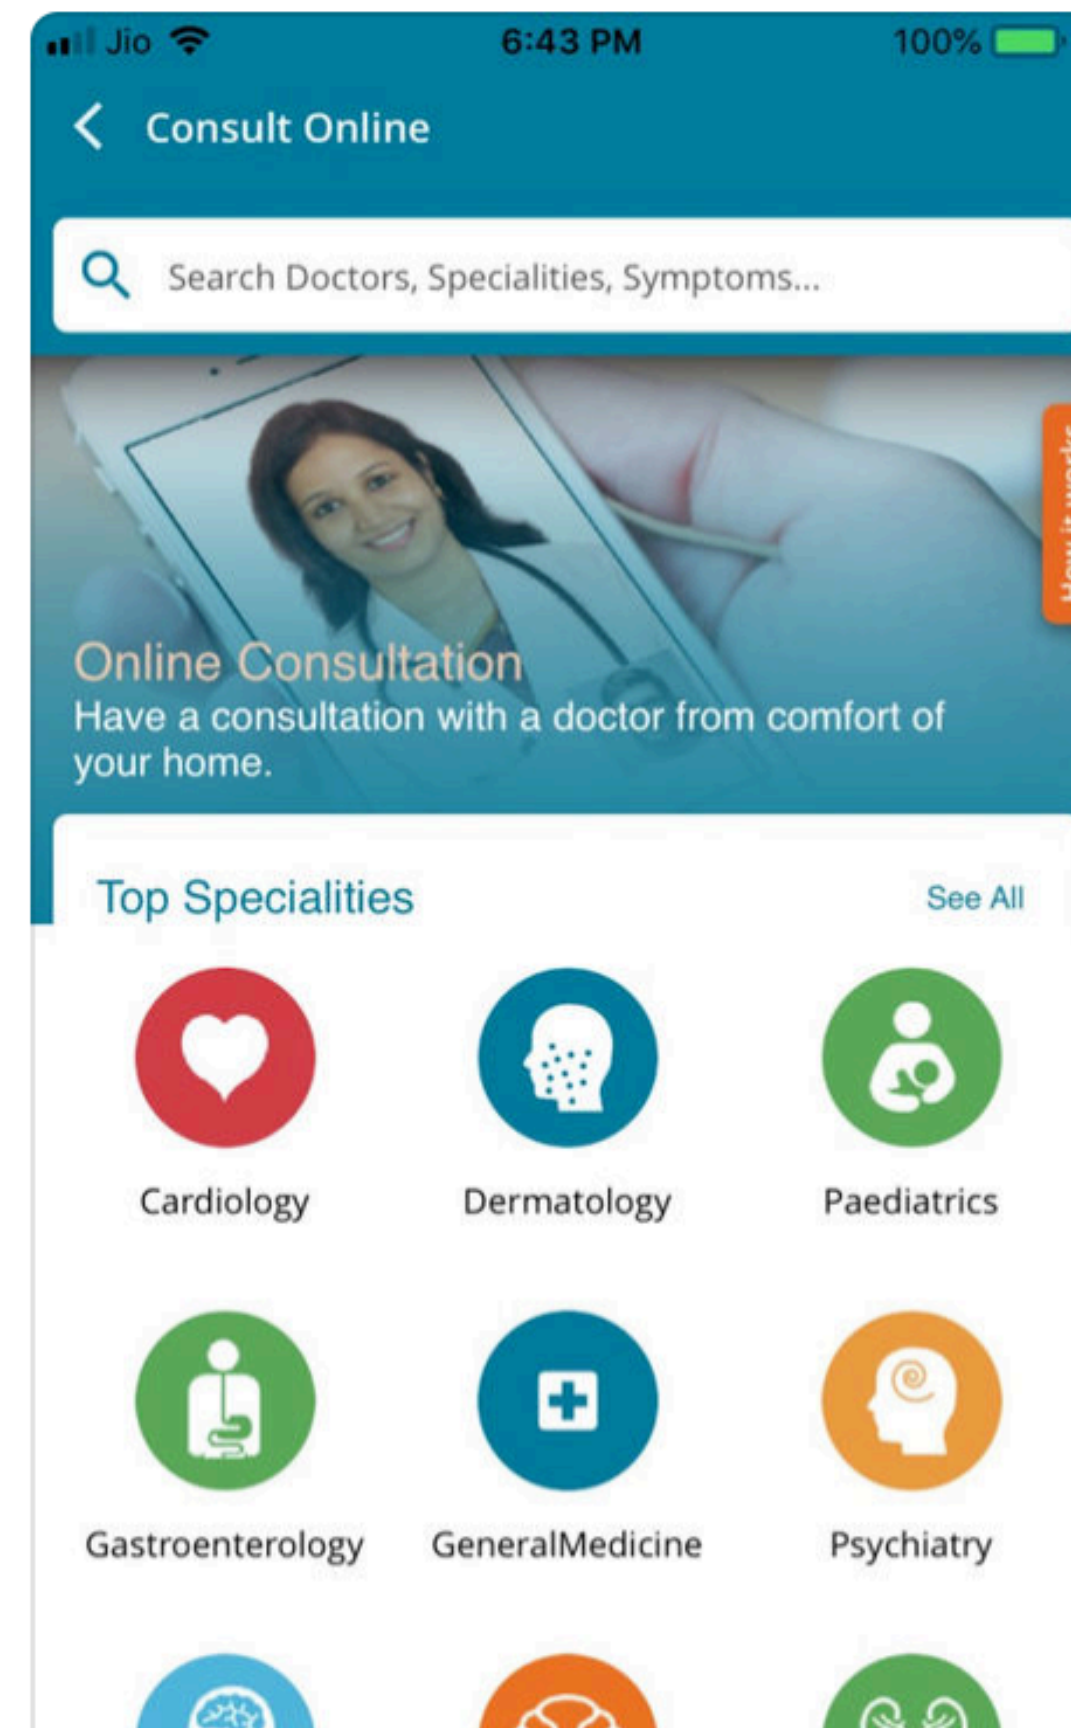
Jio 6:43 PM 100%

Consult Online

Search Doctors, Specialities, Symptoms...

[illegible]

Online Consultation
Have a consultation with a doctor from comfort of your home.

Top Specialities
See All

Cardiology
Dermatology
Paediatrics
Gastroenterology
GeneralMedicine
Psychiatry